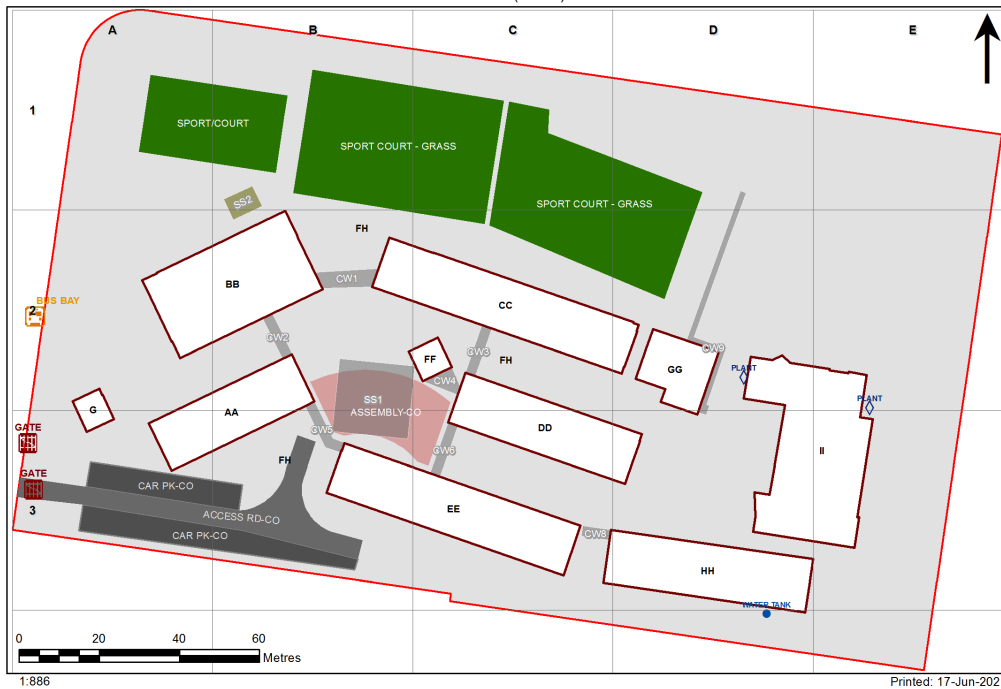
A B C D E

1

2

3

SPORT/COURT

SPORT COURT - GRASS

SPORT COURT - GRASS

SS2

FH

BB

CW1

CC

BUS BAY

CW2

FF

CW3

FH

CW9

GG

PLANT

PLANT

SS1
ASSEMBLY-CO

CW4

G

AA

DD

GATE

CW5

CW6

II

FH

GATE

CAR PK-CO

ACCESS RD-CO

EE

CAR PK-CO

CW8

HH

WATER TANK

0 20 40 60

Metres

1:886

Printed: 17-Jun-202